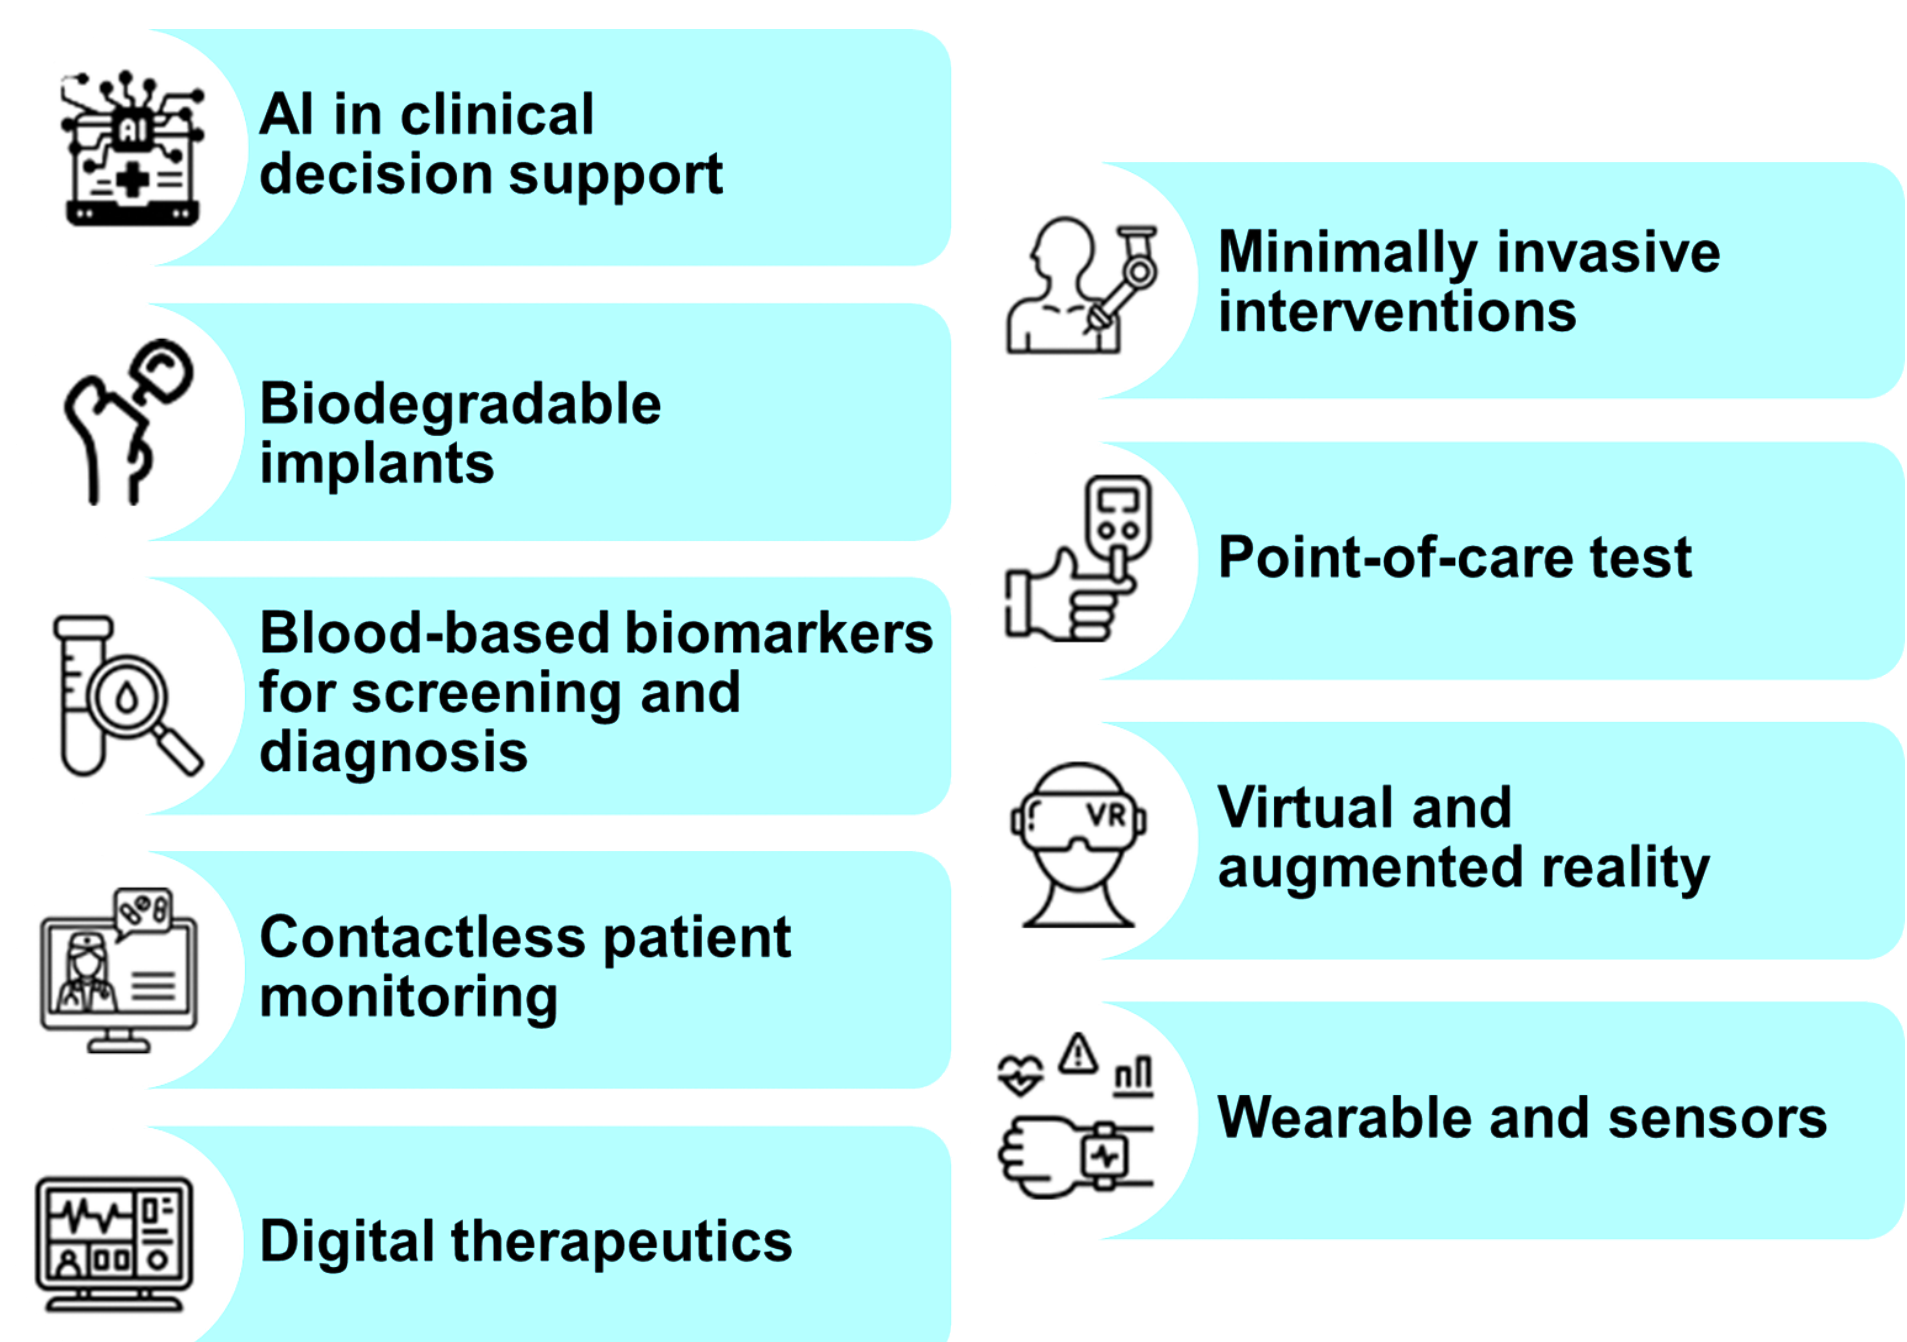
AI in clinical decision support

Biodegradable implants

Blood-based biomarkers for screening and diagnosis

Contactless patient monitoring

Digital therapeutics

Minimally invasive interventions

Point-of-care test

Virtual and augmented reality

Wearable and sensors

AI

VR